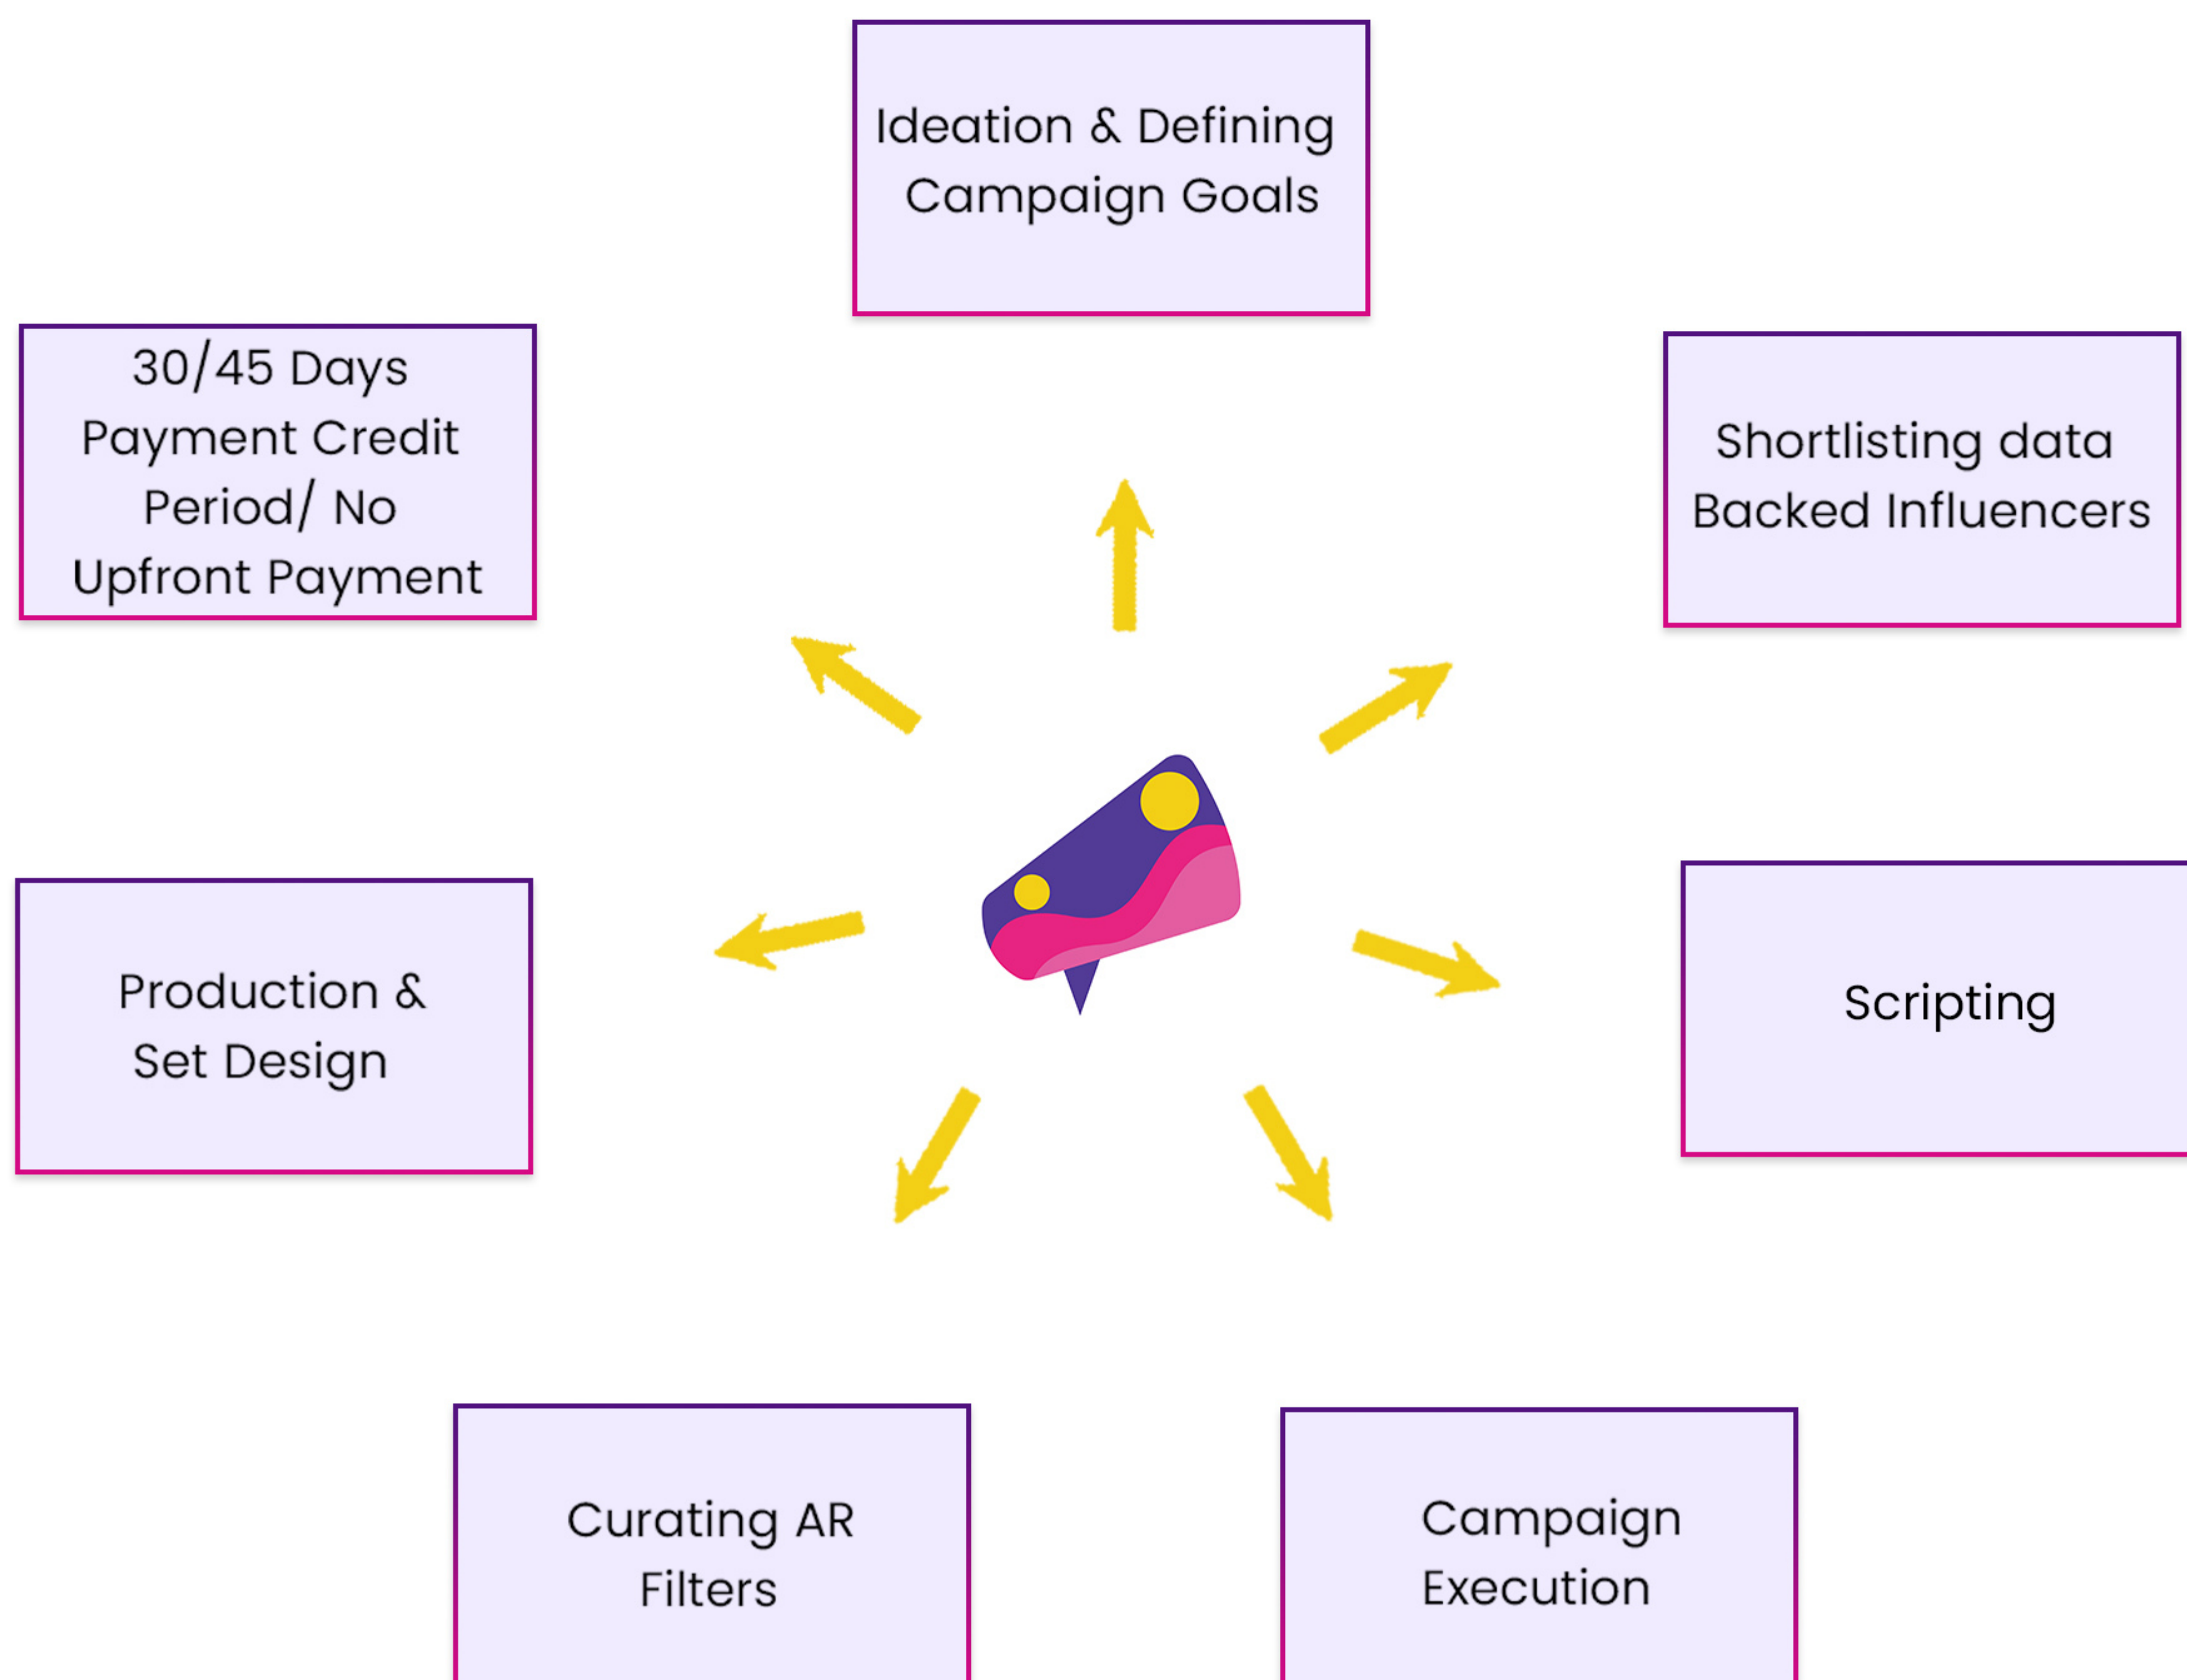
Ideation & Defining Campaign Goals

30/45 Days Payment Credit Period/ No Upfront Payment

Shortlisting data Backed Influencers

Production & Set Design

Scripting

Curating AR Filters

Campaign Execution